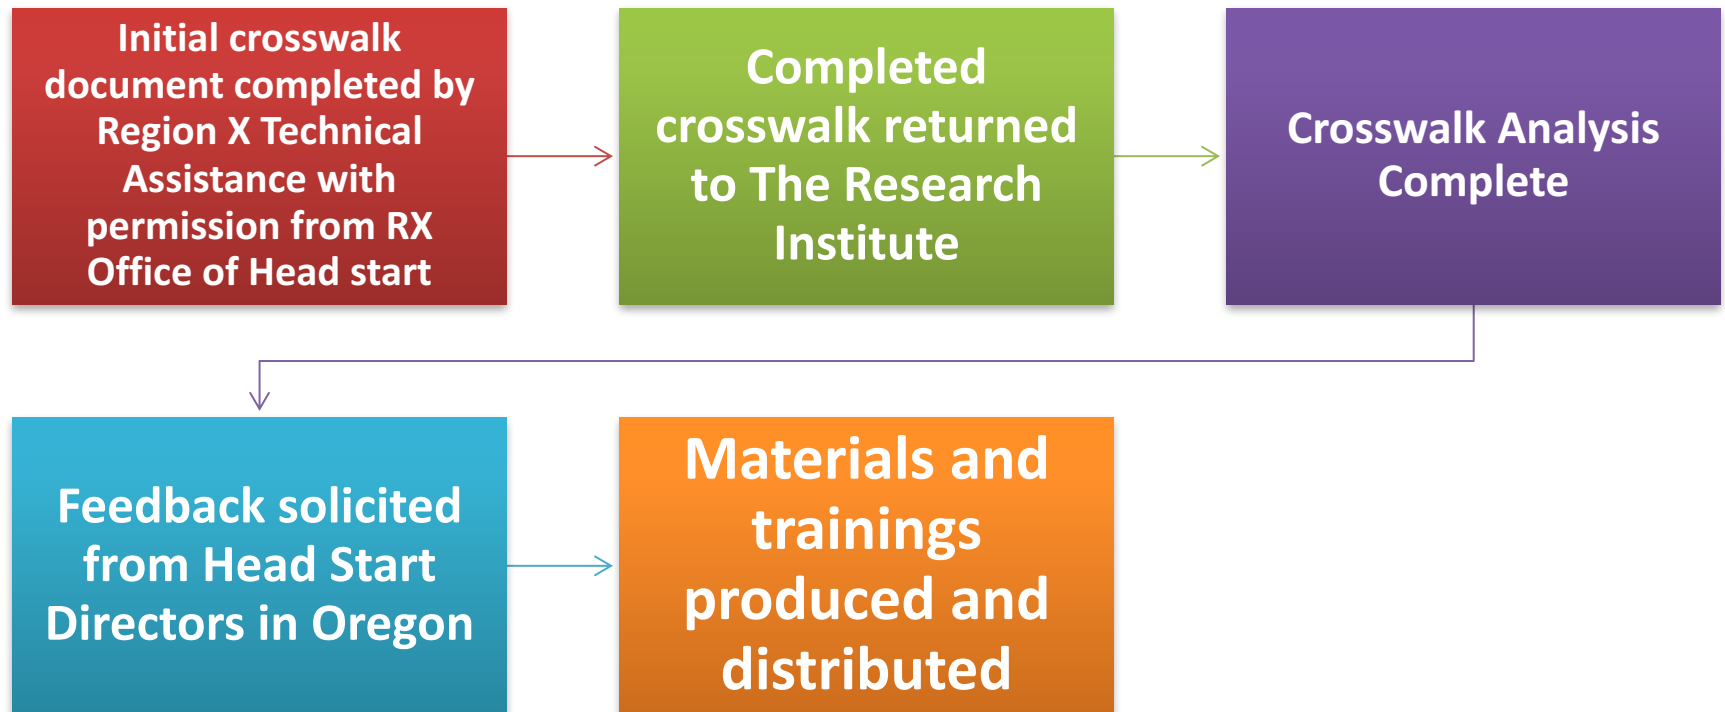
Initial crosswalk document completed by Region X Technical Assistance with permission from RX Office of Head start

Completed crosswalk returned to The Research Institute

Crosswalk Analysis Complete

Feedback solicited from Head Start Directors in Oregon

Materials and trainings produced and distributed